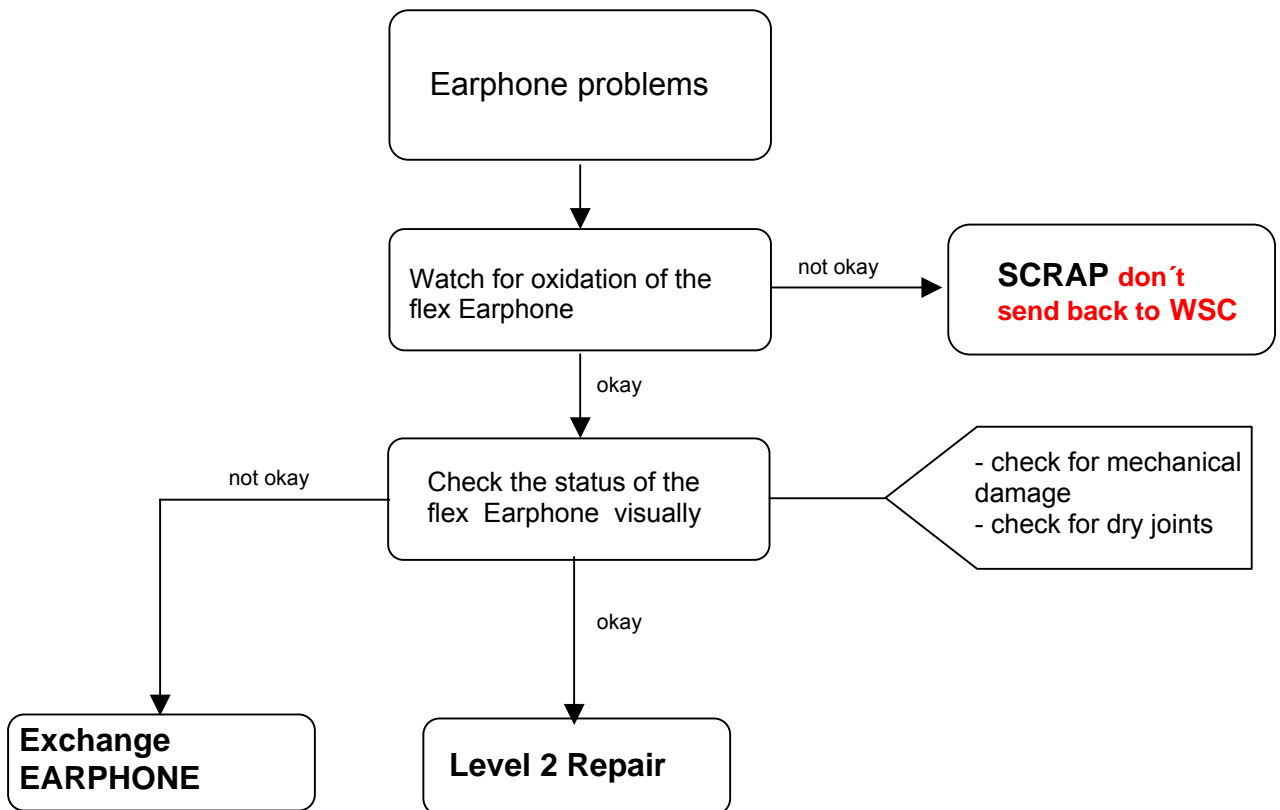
Earphone problems

Watch for oxidation of the flex Earphone

not okay

SCRAP don´t send back to WSC

okay

not okay

Check the status of the flex Earphone visually

- check for mechanical damage
- check for dry joints

okay

Exchange EARPHONE

Level 2 Repair